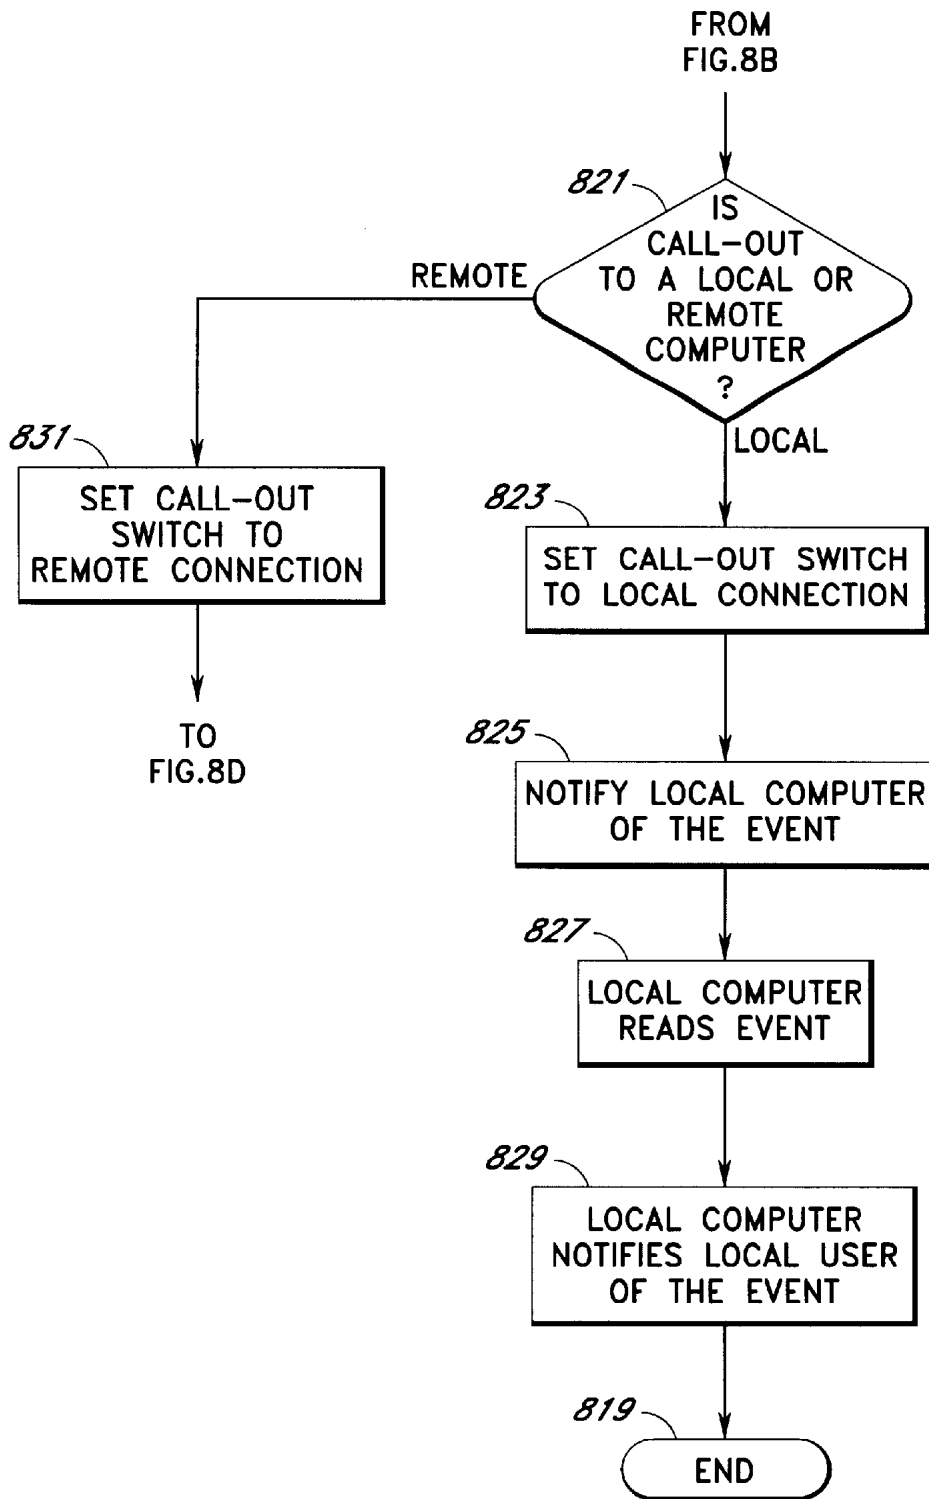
FROM FIG.8B

821

IS CALL-OUT TO A LOCAL OR REMOTE COMPUTER ?

REMOTE

LOCAL

831

SET CALL-OUT SWITCH TO REMOTE CONNECTION

TO FIG.8D

823

SET CALL-OUT SWITCH TO LOCAL CONNECTION

825

NOTIFY LOCAL COMPUTER OF THE EVENT

827

LOCAL COMPUTER READS EVENT

829

LOCAL COMPUTER NOTIFIES LOCAL USER OF THE EVENT

819

END